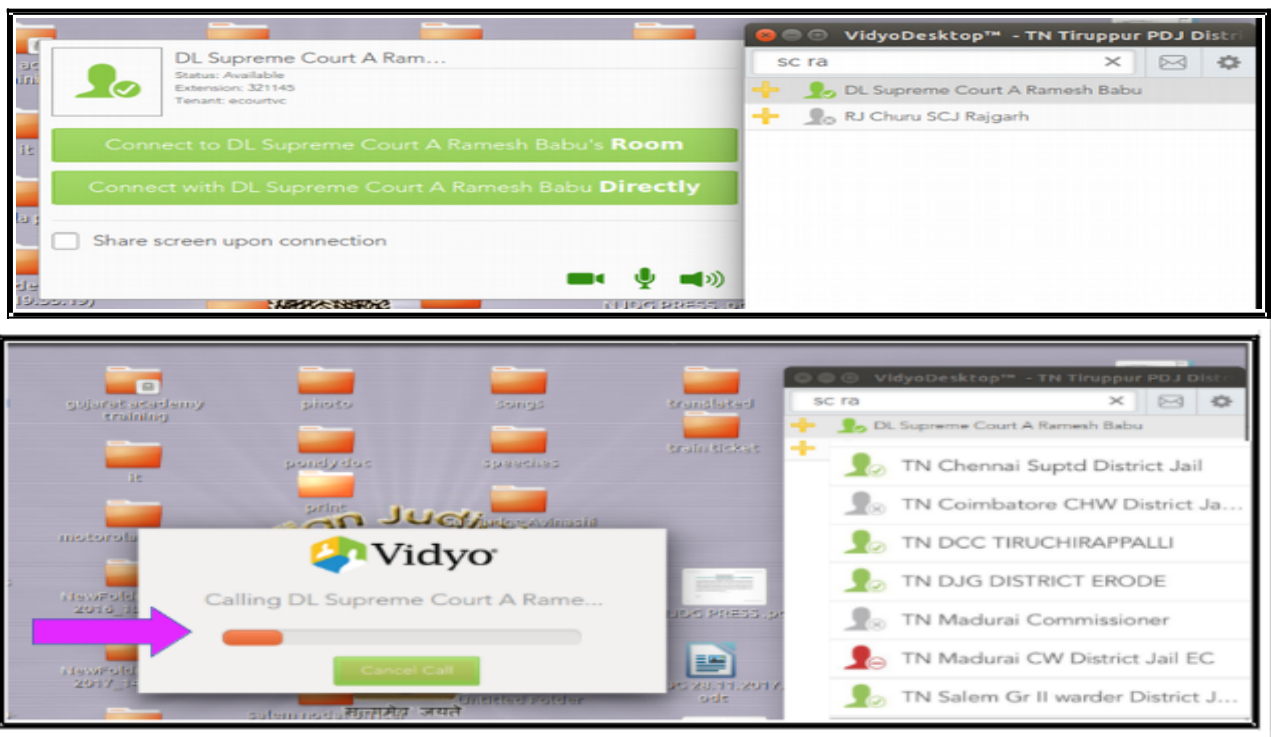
DL Supreme Court A Ram...
Status: Available
Extension: 321145
Tenant: ecourtvc

Connect to DL Supreme Court A Ramesh Babu's **Room**

Connect with DL Supreme Court A Ramesh Babu **Directly**

Share screen upon connection

VidyoDesktop™ - TN Tiruppur PDJ Distr

sc ra

DL Supreme Court A Ramesh Babu
RJ Churu SCJ Rajgarh

gujarat academy training
photo
songs
translated
it
pondy doc
speeches
train ticket
print
motorola
NewFold 2016
NewFold 2017
Vidyo
Calling DL Supreme Court A Rame...
Cancel Call
JDG PRESS
Untitled Folder

VidyoDesktop™ - TN Tiruppur PDJ Distr

sc ra

DL Supreme Court A Ramesh Babu
TN Chennai Suptd District Jail
TN Coimbatore CHW District Ja...
TN DCC TIRUCHIRAPPALLI
TN DJG DISTRICT ERODE
TN Madurai Commissioner
TN Madurai CW District Jail EC
TN Salem Gr II warder District J...